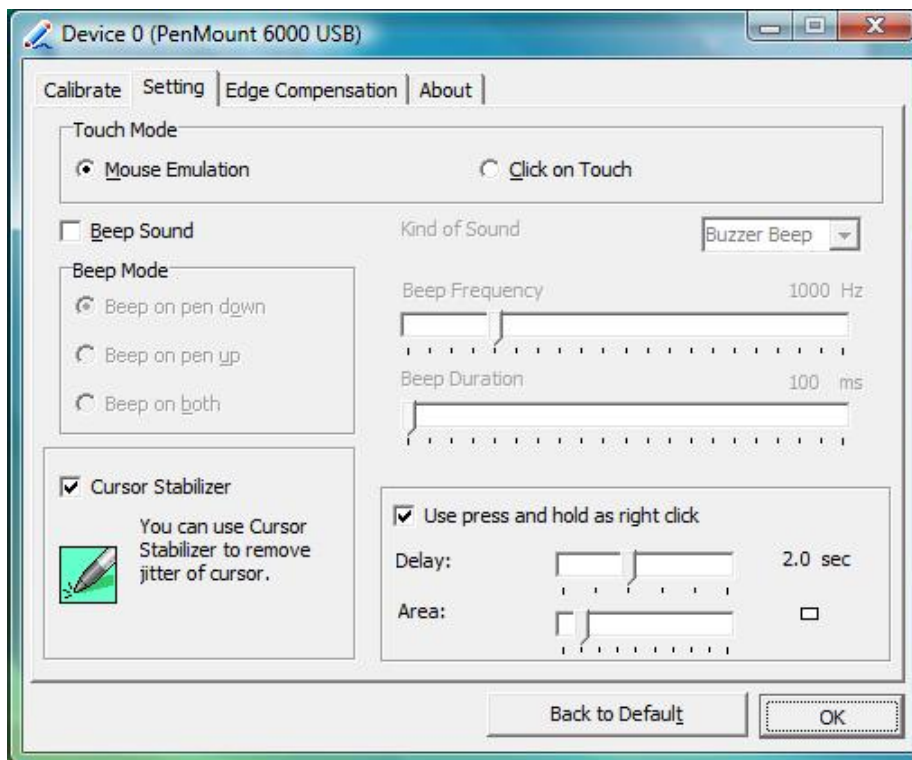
Device 0 (PenMount 6000 USB)

Calibrate | Setting | Edge Compensation | About

Touch Mode
Mouse Emulation
Click on Touch

Beep Sound
Kind of Sound
Buzzer Beep

Beep Mode
Beep on pen down
Beep on pen up
Beep on both

Beep Frequency
1000 Hz

Beep Duration
100 ms

Cursor Stabilizer
You can use Cursor Stabilizer to remove jitter of cursor.

Use press and hold as right click
Delay:
2.0 sec
Area:

Back to Default
OK